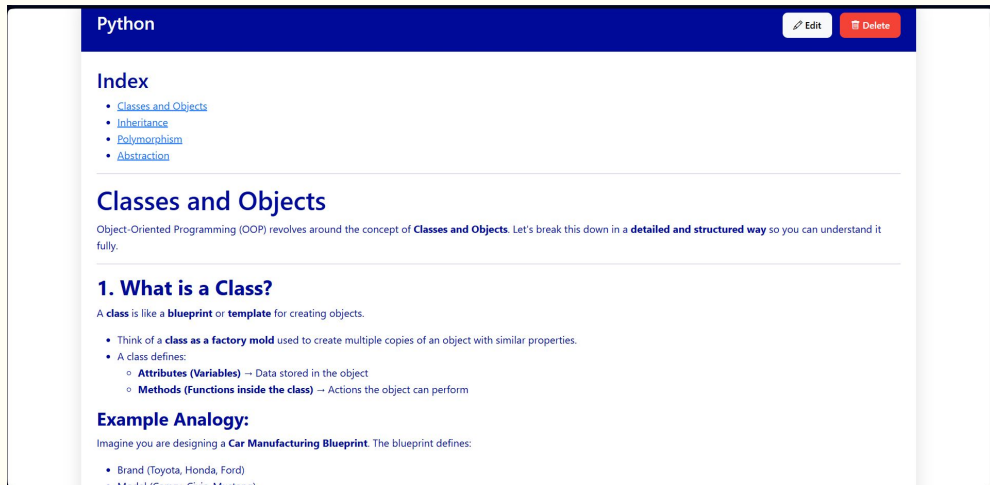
Python

Edit Delete

Index

- Classes and Objects
- Inheritance
- Polymorphism
- Abstraction

Classes and Objects

Object-Oriented Programming (OOP) revolves around the concept of **Classes and Objects**. Let's break this down in a **detailed and structured way** so you can understand it fully.

1. What is a Class?

A **class** is like a **blueprint** or **template** for creating objects.

- Think of a **class as a factory mold** used to create multiple copies of an object with similar properties.
- A class defines:
  - **Attributes (Variables)** → Data stored in the object
  - **Methods (Functions inside the class)** → Actions the object can perform

Example Analogy:

Imagine you are designing a **Car Manufacturing Blueprint**. The blueprint defines:

- Brand (Toyota, Honda, Ford)
- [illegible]